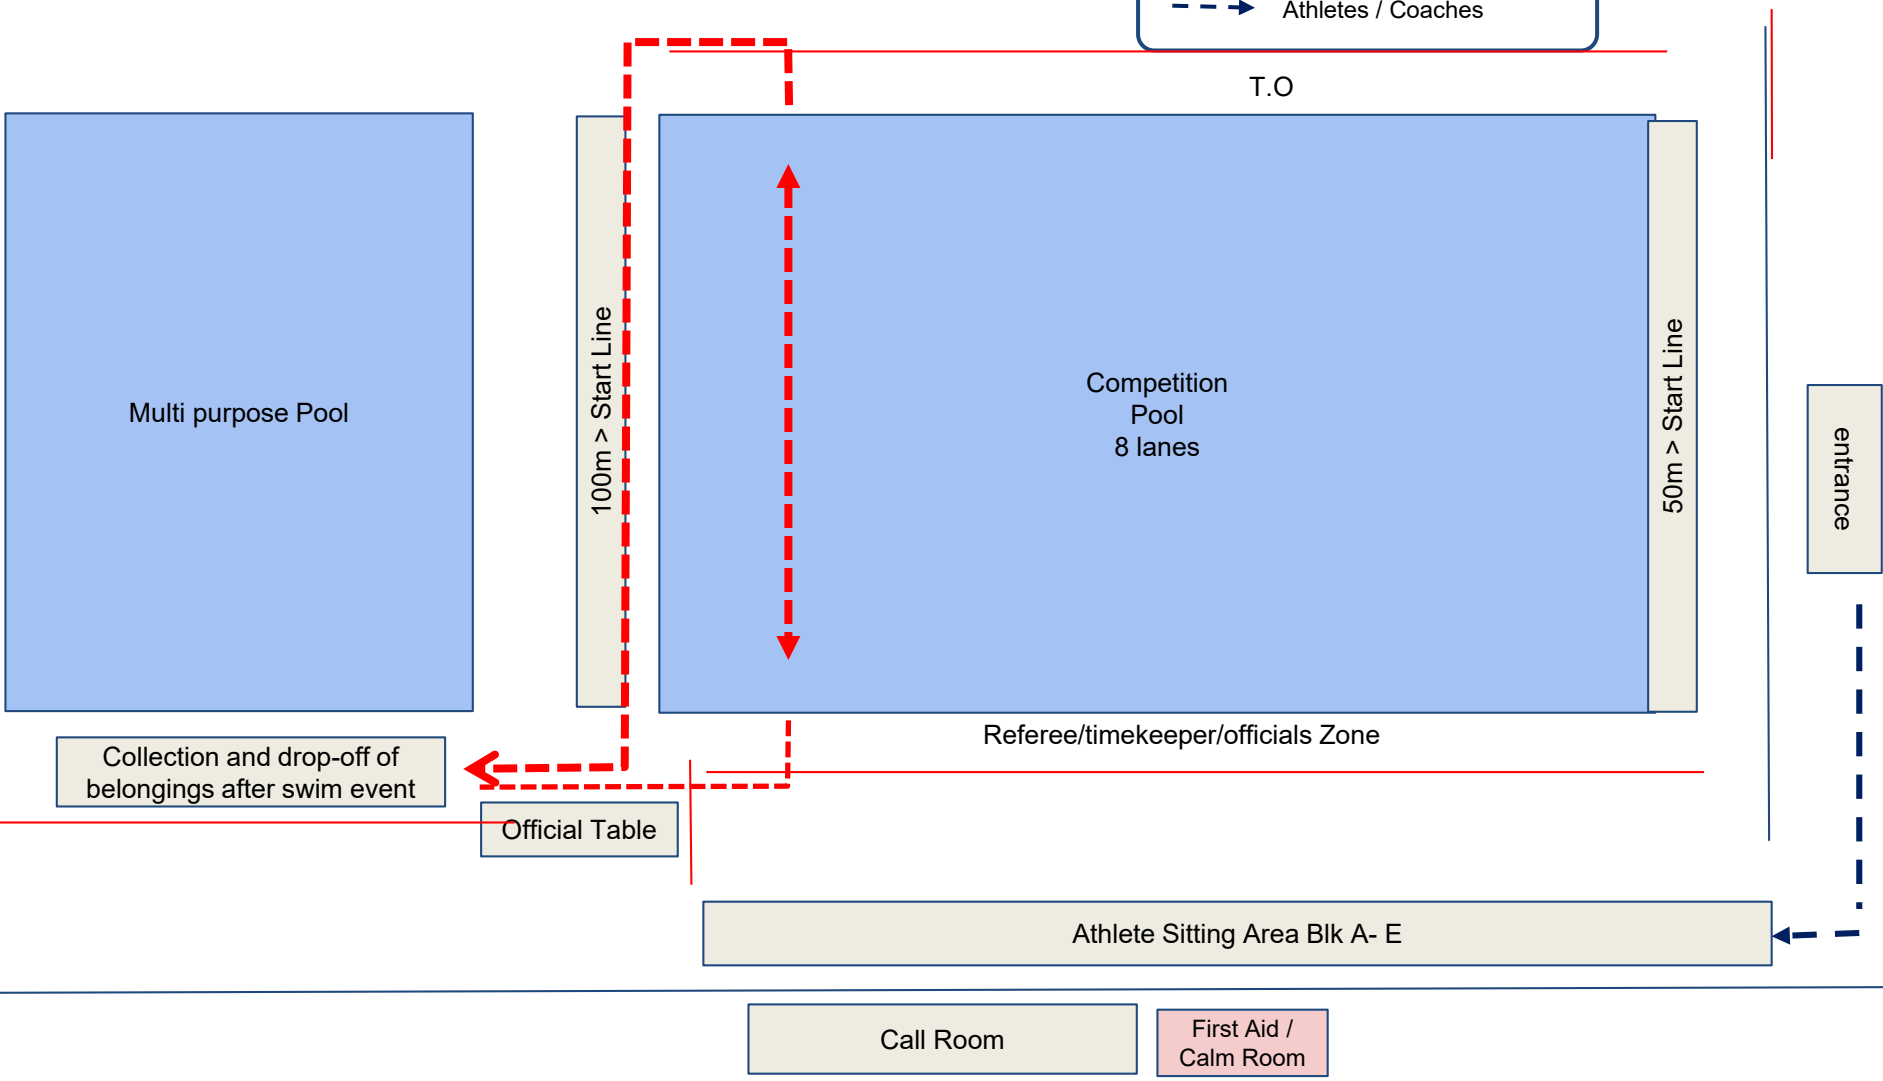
Athletes / Coaches

T.O

Multi purpose Pool

100m > Start Line

Competition
Pool
8 lanes

50m > Start Line

entrance

Referee/timekeeper/officials Zone

Collection and drop-off of belongings after swim event

Official Table

Athlete Sitting Area Blk A- E

Call Room

First Aid /
Calm Room